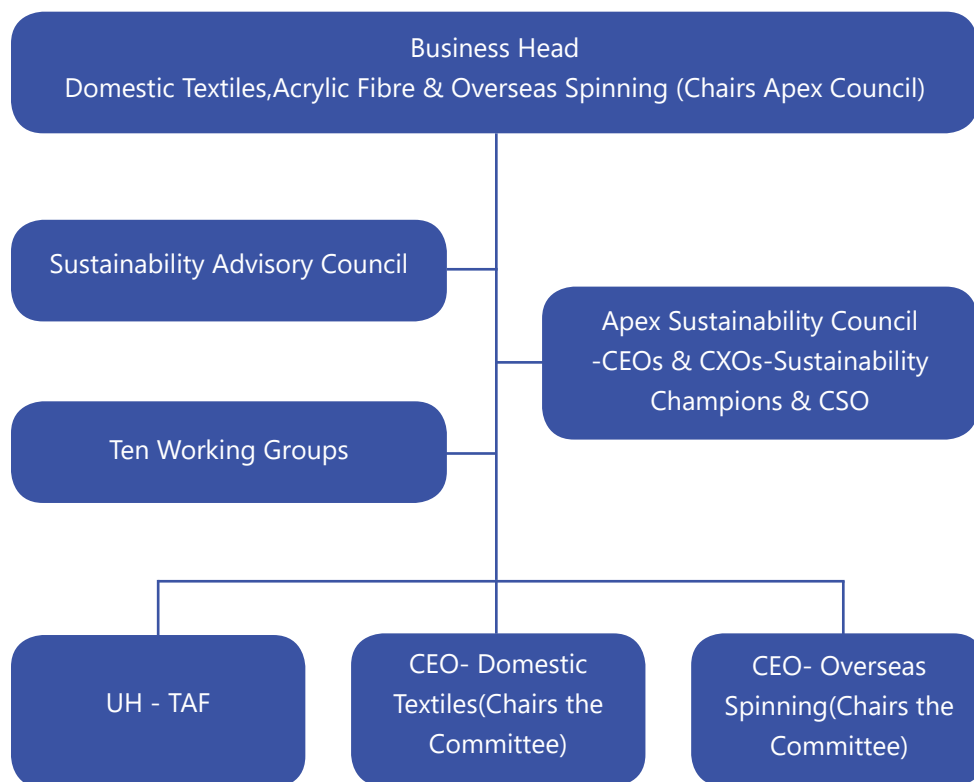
Business Head
Domestic Textiles,Acrylic Fibre & Overseas Spinning (Chairs Apex Council)

Sustainability Advisory Council

Apex Sustainability Council -CEOs & CXOs-Sustainability Champions & CSO

Ten Working Groups

UH - TAF

CEO- Domestic Textiles(Chairs the Committee)

CEO- Overseas Spinning(Chairs the Committee)